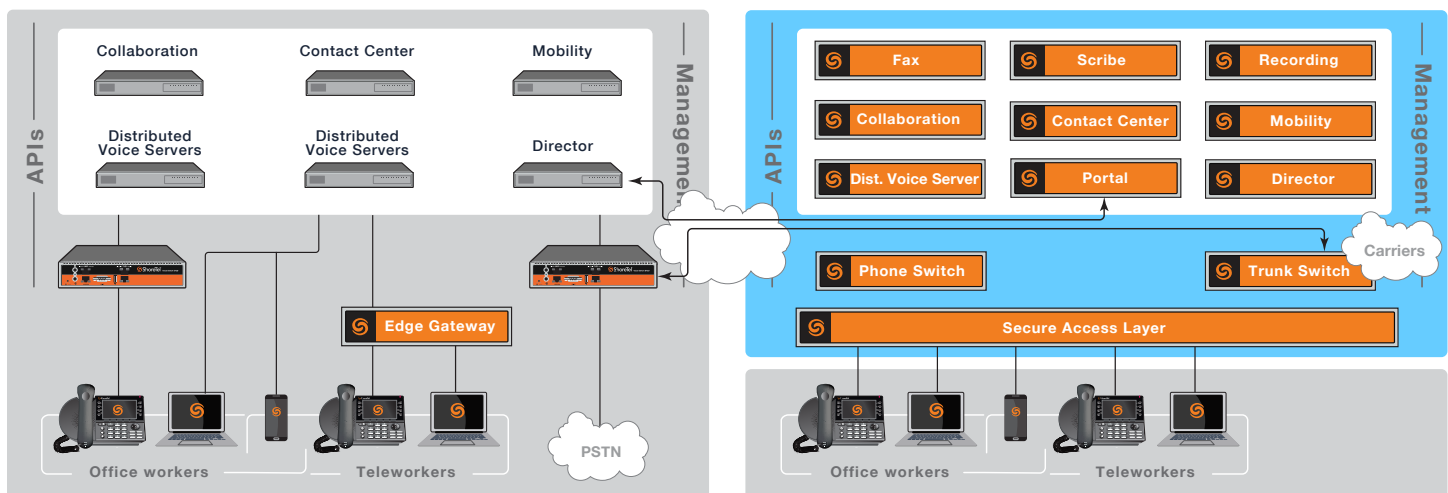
APIs

Collaboration

Contact Center

Mobility

Distributed Voice Servers

Distributed Voice Servers

Director

Management

ShoreTel

ShoreTel

Edge Gateway

PSTN

Office workers

Teleworkers

APIs

Fax

Scribe

Recording

Collaboration

Contact Center

Mobility

Dist. Voice Server

Portal

Director

Management

Carriers

Phone Switch

Trunk Switch

Secure Access Layer

Office workers

Teleworkers